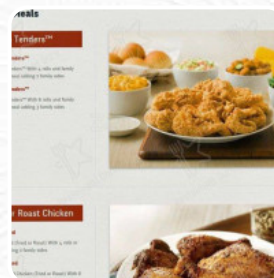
Meals

Tenders™

enders™

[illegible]™ With 4 rolls and family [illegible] and adding 2 family sides

enders™

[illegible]™ With 8 rolls and family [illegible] and adding 1 family sides

Roast Chicken

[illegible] Fried or Roast With 4 rolls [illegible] 3 family sides

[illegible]

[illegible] Chicken (Fried or Roast) With 8